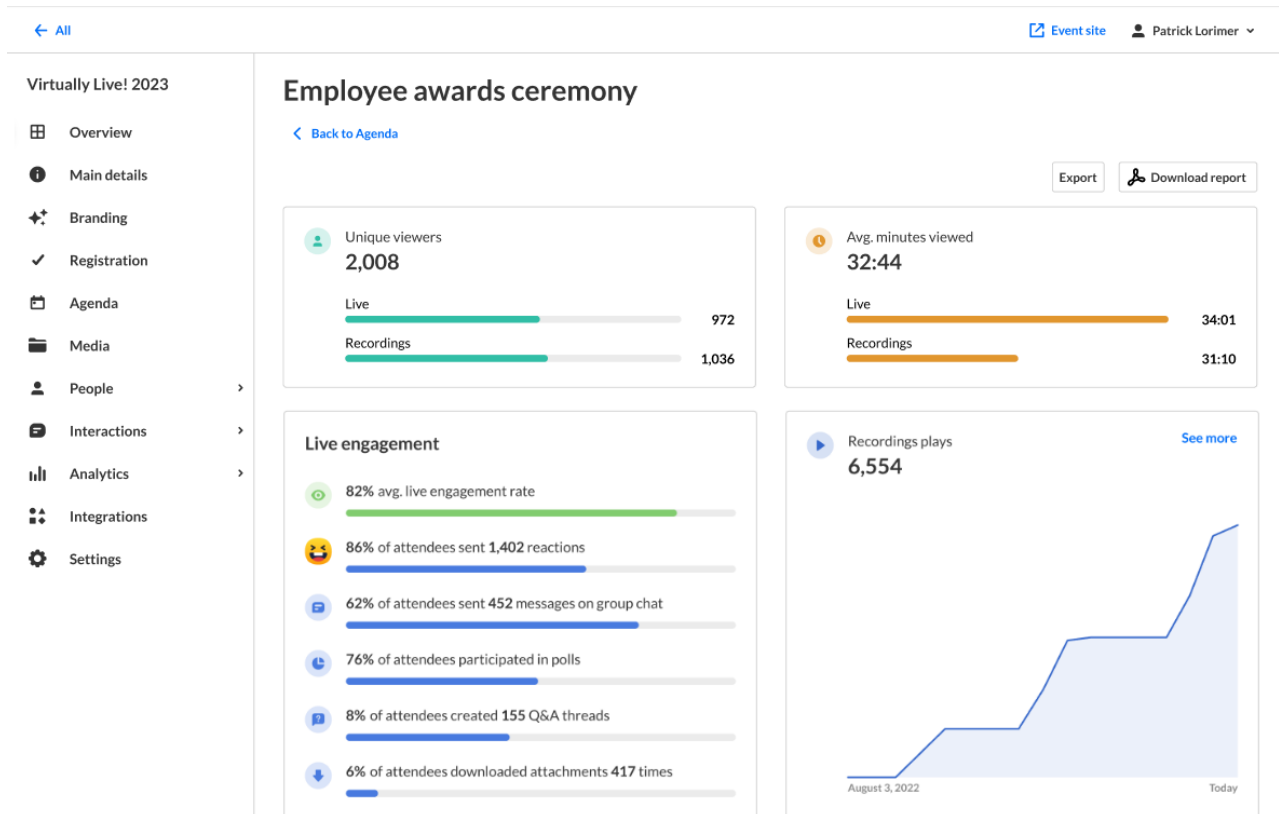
All

Event site

Patrick Lorimer

Virtually Live! 2023

Overview

Main details

Branding

Registration

Agenda

Media

People

Interactions

Analytics

Integrations

Settings

Employee awards ceremony

Back to Agenda

Export

Download report

Unique viewers
2,008

Live
972

Recordings
1,036

Avg. minutes viewed
32:44

Live
34:01

Recordings
31:10

Live engagement

82% avg. live engagement rate

86% of attendees sent 1,402 reactions

62% of attendees sent 452 messages on group chat

76% of attendees participated in polls

8% of attendees created 155 Q&A threads

6% of attendees downloaded attachments 417 times

Recordings plays
6,554

See more

August 3, 2022

Today